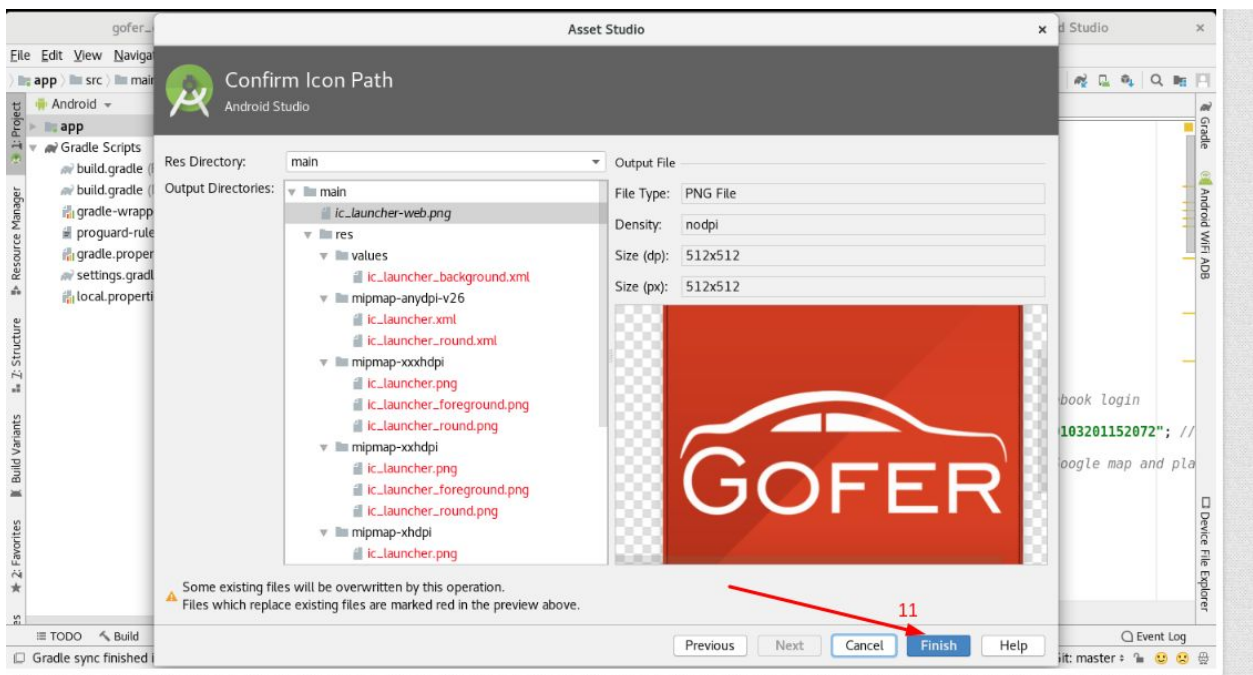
gofer_

Asset Studio

d Studio

File Edit View Naviga

app src main

Android

app

Gradle Scripts

build.gradle (

build.gradle (

gradle-wrapp

proguard-rule

gradle.proper

settings.gradl

local.properti

1: Project

Resource Manager

Z: Structure

Build Variants

2: Favorites

Confirm Icon Path

Android Studio

Res Directory: main

Output Directories:

main

ic_launcher-web.png

res

values

ic_launcher_background.xml

mipmap-anydpi-v26

ic_launcher.xml

ic_launcher_round.xml

mipmap-xxxhdpi

ic_launcher.png

ic_launcher_foreground.png

ic_launcher_round.png

mipmap-xxhdpi

ic_launcher.png

ic_launcher_foreground.png

ic_launcher_round.png

mipmap-xhdpi

ic_launcher.png

Output File

File Type: PNG File

Density: nodpi

Size (dp): 512x512

Size (px): 512x512

GOFER

Some existing files will be overwritten by this operation.
Files which replace existing files are marked red in the preview above.

11

Previous Next Cancel Finish Help

book login

103201152072"; //

oogle map and pla

Gradle

Android WiFi ADB

Device File Explorer

TODO Build

Event Log

Gradle sync finished i

it: master